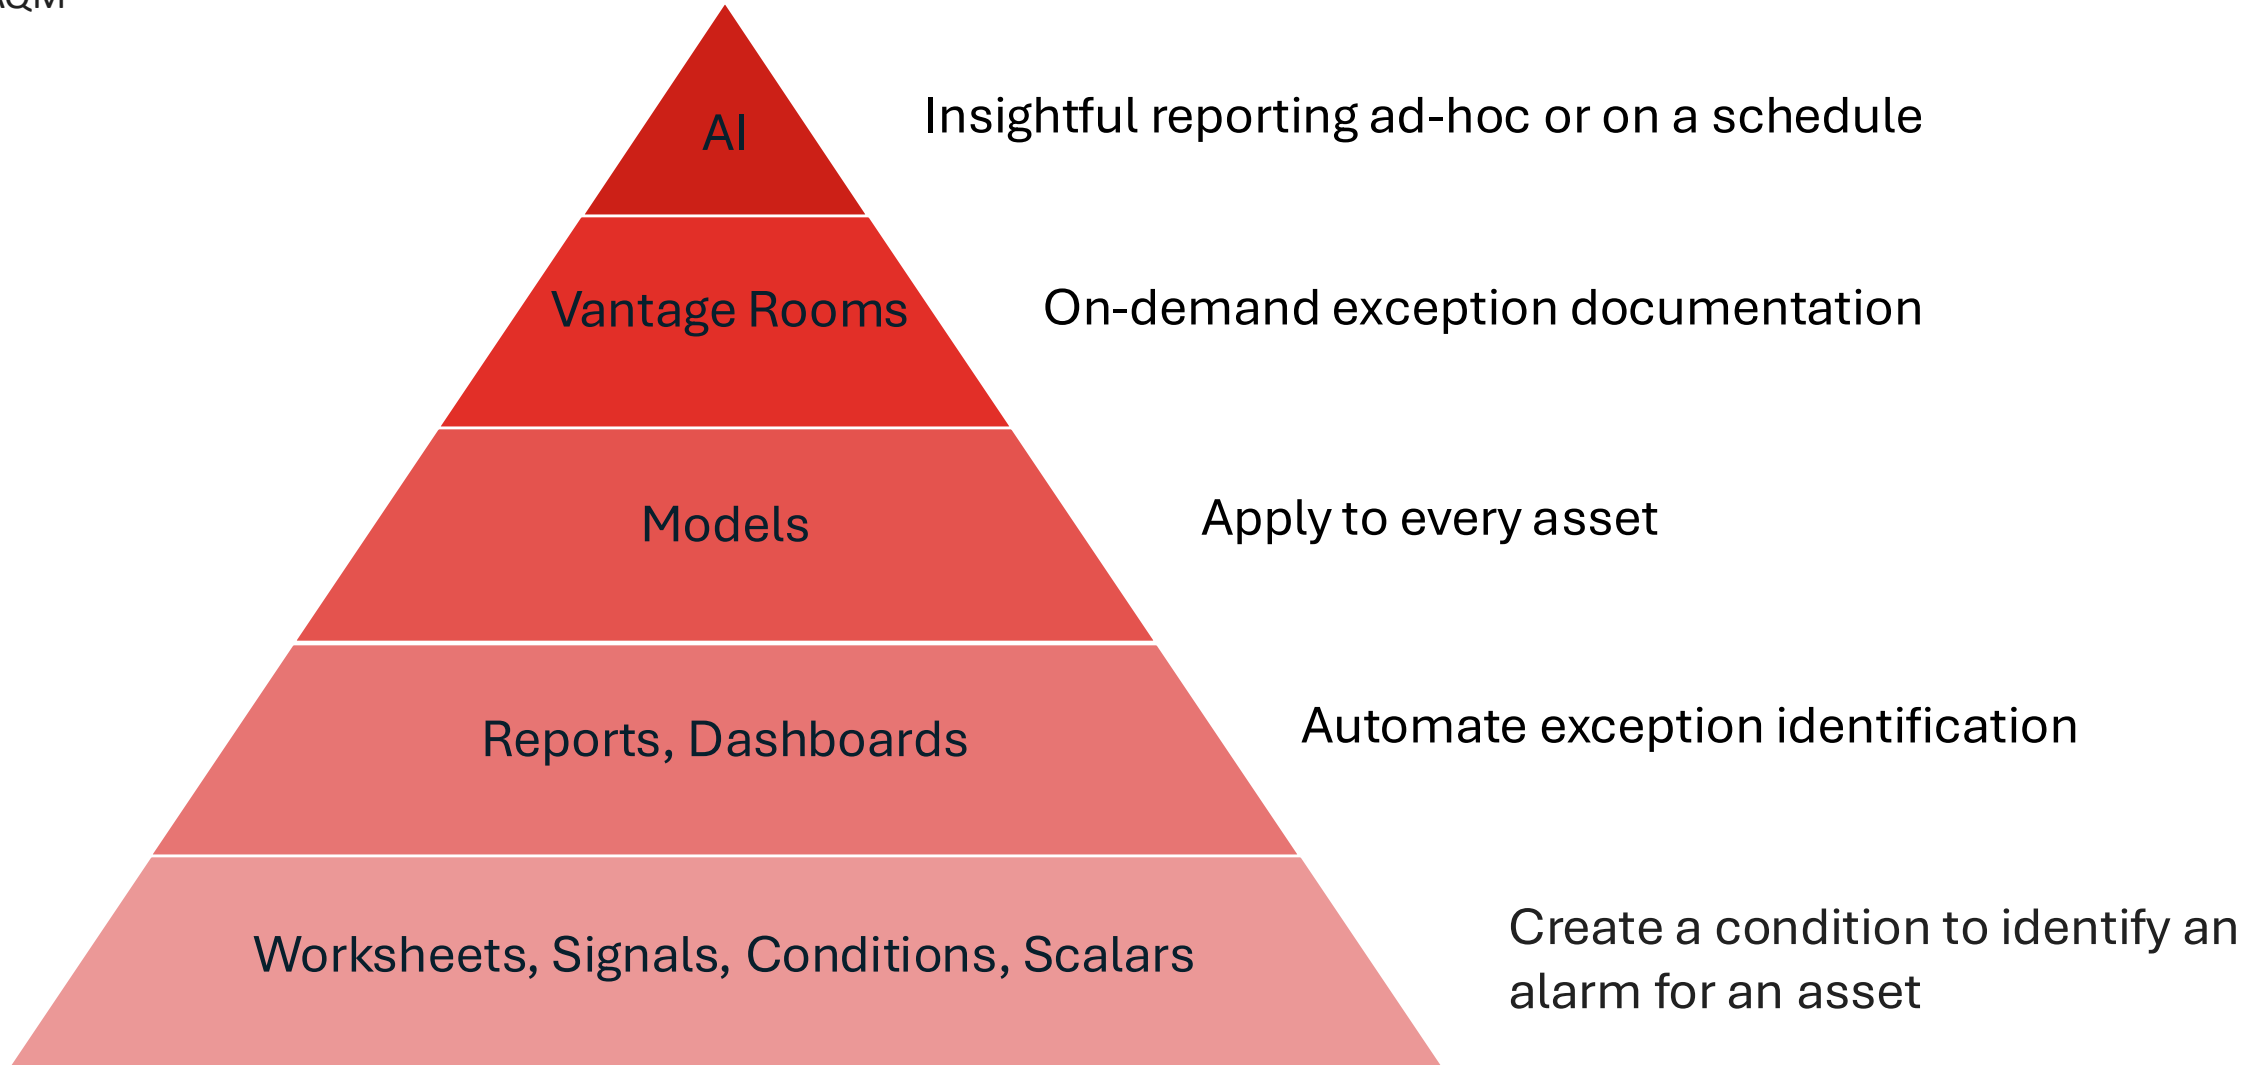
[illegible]

AI

Insightful reporting ad-hoc or on a schedule

Vantage Rooms

On-demand exception documentation

Models

Apply to every asset

Reports, Dashboards

Automate exception identification

Worksheets, Signals, Conditions, Scalars

Create a condition to identify an alarm for an asset